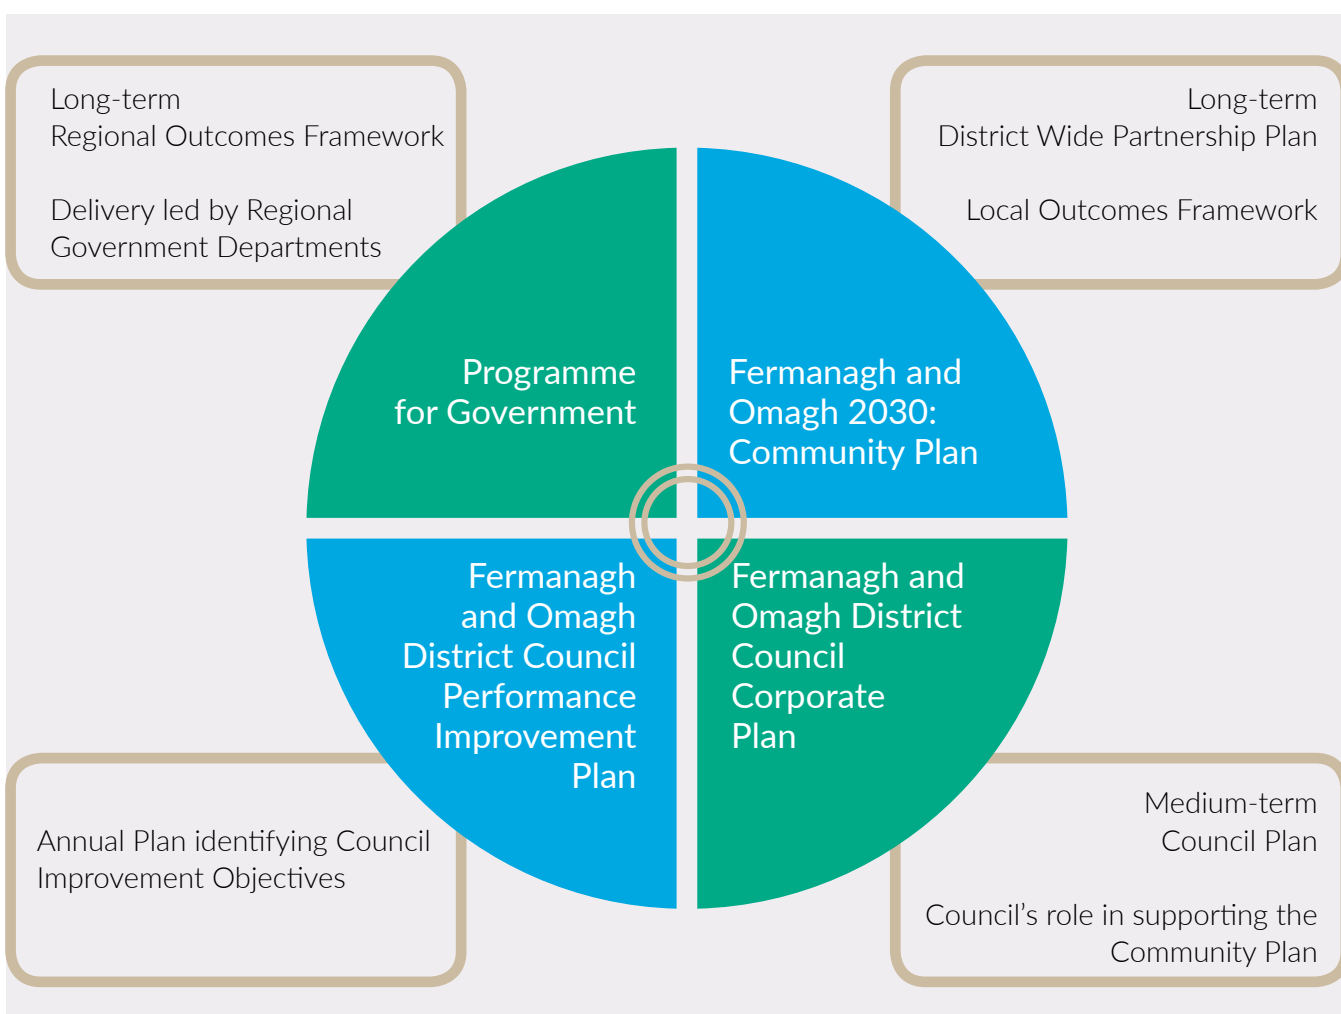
Long-term
Regional Outcomes Framework

Delivery led by Regional Government Departments

Long-term
District Wide Partnership Plan

Local Outcomes Framework

Programme for Government

Fermanagh and Omagh 2030: Community Plan

Fermanagh and Omagh District Council Performance Improvement Plan

Fermanagh and Omagh District Council Corporate Plan

Annual Plan identifying Council Improvement Objectives

Medium-term
Council Plan

Council's role in supporting the Community Plan